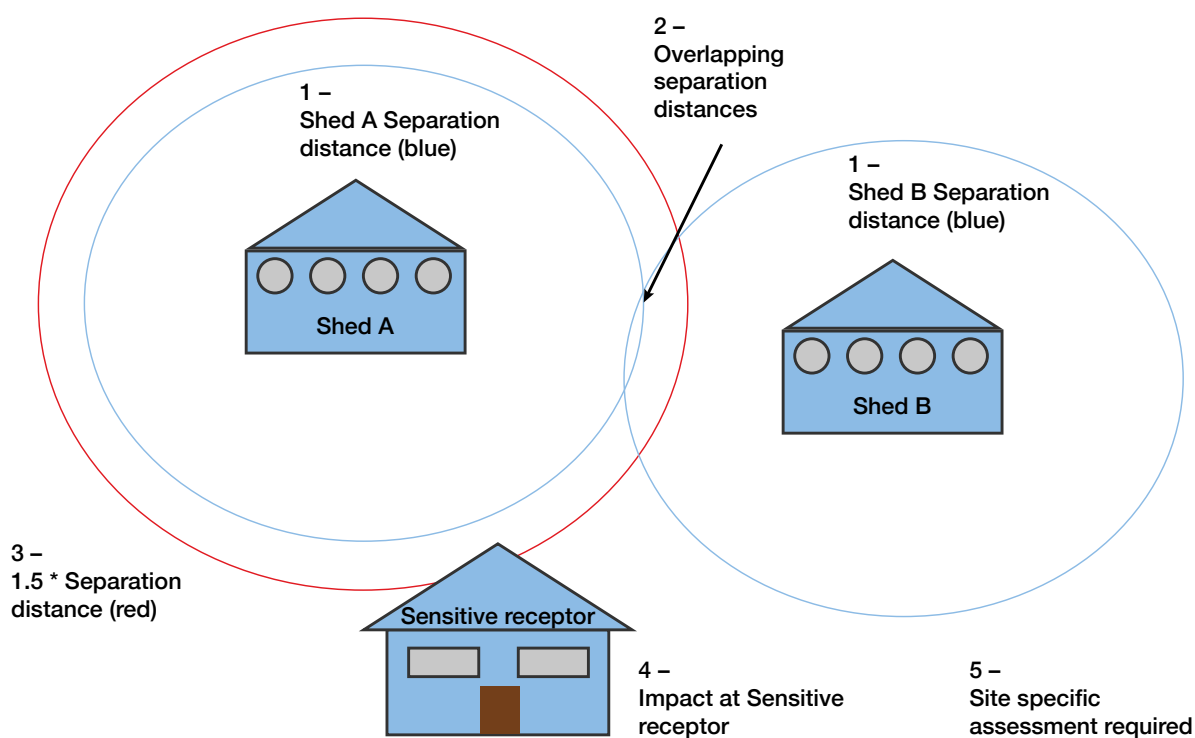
2 –
Overlapping separation distances

1 –
Shed A Separation distance (blue)

1 –
Shed B Separation distance (blue)

Shed A

Shed B

3 –
1.5 * Separation distance (red)

Sensitive receptor

4 –
Impact at Sensitive receptor

5 –
Site specific assessment required